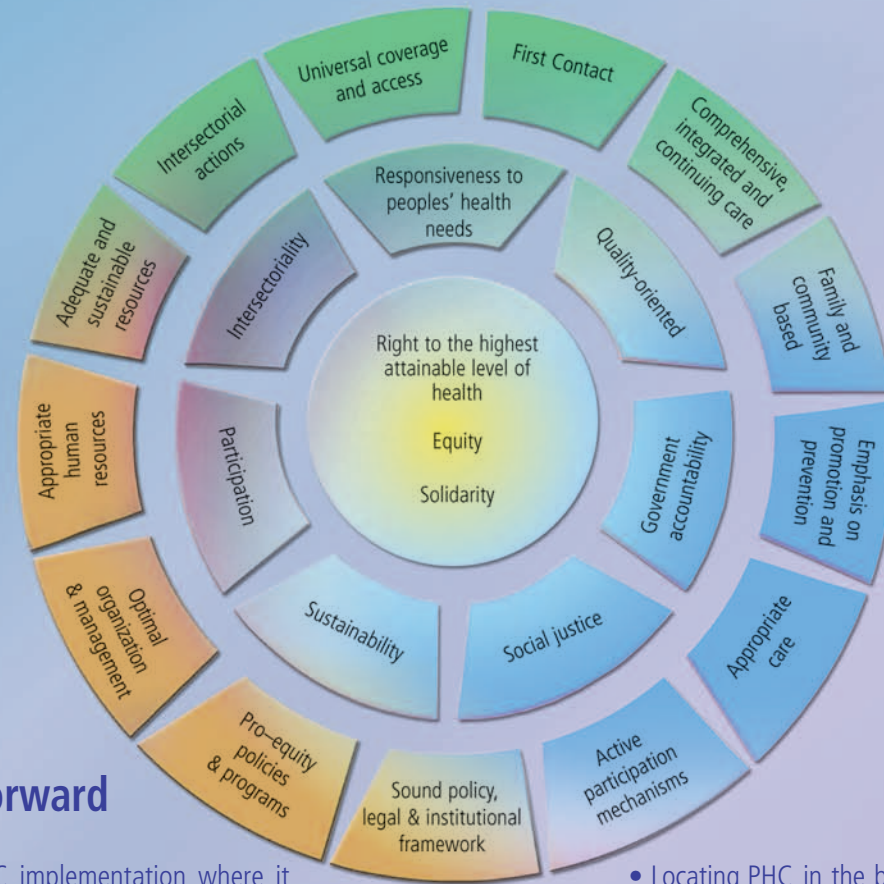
Right to the highest attainable level of health

Equity

Solidarity

Responsiveness to peoples' health needs

Quality-oriented

Government accountability

Social justice

Sustainability

Participation

Intersectoriality

Universal coverage and access

First Contact

Comprehensive, integrated and continuing care

Family and community based

Emphasis on promotion and prevention

Appropriate care

Active participation mechanisms

Sound policy, legal & institutional framework

Pro–equity policies & programs

Optimal organization & management

Appropriate human resources

Adequate and sustainable resources

Intersectorial actions

orward

C implementation where it

• Locating PHC in the b